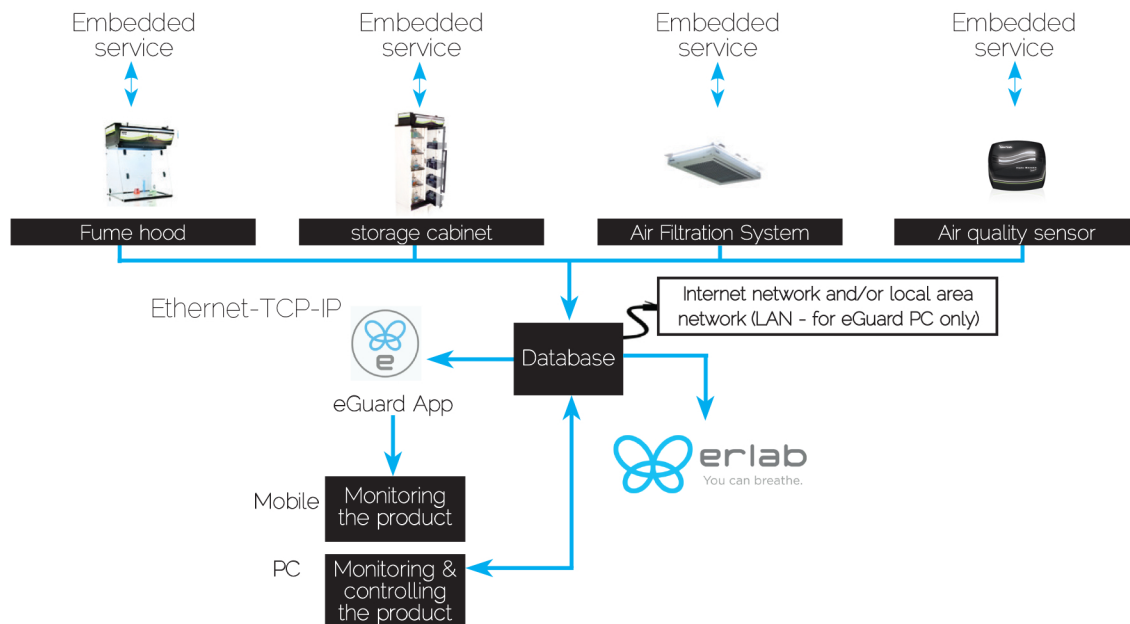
Embedded service

Embedded service

Embedded service

Embedded service

Fume hood

storage cabinet

Air Filtration System

Air quality sensor

Ethernet-TCP-IP

Internet network and/or local area network (LAN - for eGuard PC only)

e

Database

eGuard App

erlab
You can breathe.

Mobile

Monitoring the product

PC

Monitoring & controlling the product